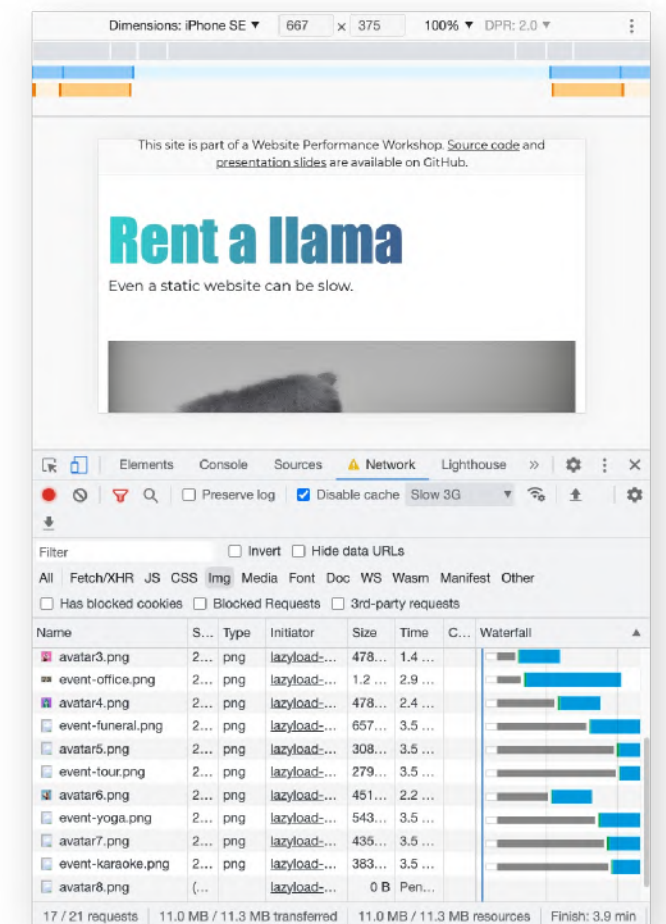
Dimensions: iPhone SE ▾ 667 x 375 100% ▾ DPR: 2.0 ▾

This site is part of a Website Performance Workshop. Source code and presentation slides are available on GitHub.

Rent a llama

Even a static website can be slow.

Elements Console Sources Network Lighthouse »

Preserve log Disable cache Slow 3G

Filter Invert Hide data URLs

All Fetch/XHR JS CSS Img Media Font Doc WS Wasm Manifest Other

Has blocked cookies Blocked Requests 3rd-party requests

| Name | S... | Type | Initiator | Size | Time | C... | Waterfall |
|---|---|---|---|---|---|---|---|
| avatar3.png | 2... | png | lazyload-... | 478... | 1.4 ... | | |
| event-office.png | 2... | png | lazyload-... | 1.2 ... | 2.9 ... | | |
| avatar4.png | 2... | png | lazyload-... | 478... | 2.4 ... | | |
| event-funeral.png | 2... | png | lazyload-... | 657... | 3.5 ... | | |
| avatar5.png | 2... | png | lazyload-... | 308... | 3.5 ... | | |
| event-tour.png | 2... | png | lazyload-... | 279... | 3.5 ... | | |
| avatar6.png | 2... | png | lazyload-... | 451... | 2.2 ... | | |
| event-yoga.png | 2... | png | lazyload-... | 543... | 3.5 ... | | |
| avatar7.png | 2... | png | lazyload-... | 435... | 3.5 ... | | |
| event-karaoke.png | 2... | png | lazyload-... | 383... | 3.5 ... | | |
| avatar8.png | (... | | lazyload-... | 0 B | Pen... | | |

17 / 21 requests | 11.0 MB / 11.3 MB transferred | 11.0 MB / 11.3 MB resources | Finish: 3.9 min